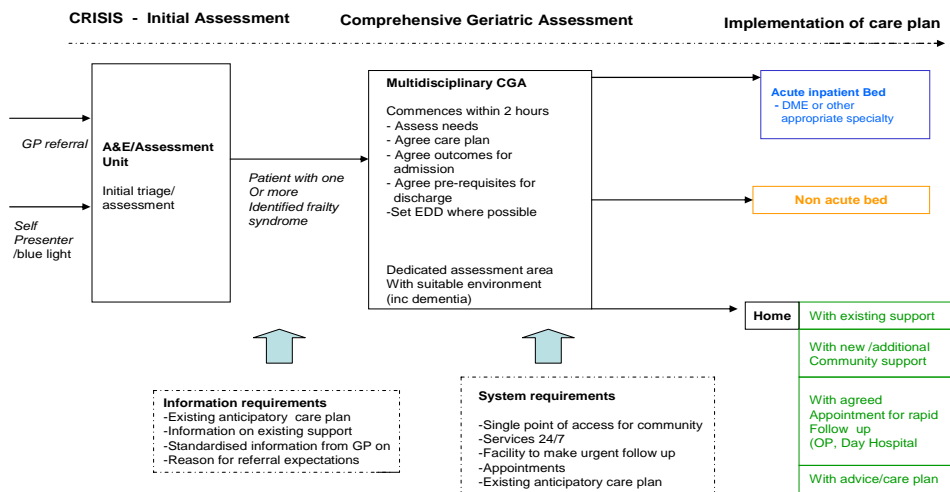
CRISIS - Initial Assessment

Comprehensive Geriatric Assessment

Implementation of care plan

GP referral

Self Presenter /blue light

A&E/Assessment Unit

Initial triage/ assessment

Patient with one Or more Identified frailty syndrome

Multidisciplinary CGA

Commences within 2 hours
- Assess needs
- Agree care plan
- Agree outcomes for admission
- Agree pre-requisites for discharge
-Set EDD where possible

Dedicated assessment area With suitable environment (inc dementia)

Acute inpatient Bed
- DME or other appropriate specialty

Non acute bed

Home

| With existing support |
|---|
| With new /additional Community support |
| With agreed Appointment for rapid Follow up (OP, Day Hospital |
| With advice/care plan |

Information requirements
-Existing anticipatory care plan
-Information on existing support
-Standardised information from GP on
-Reason for referral expectations

System requirements
-Single point of access for community
-Services 24/7
-Facility to make urgent follow up
-Appointments
-Existing anticipatory care plan